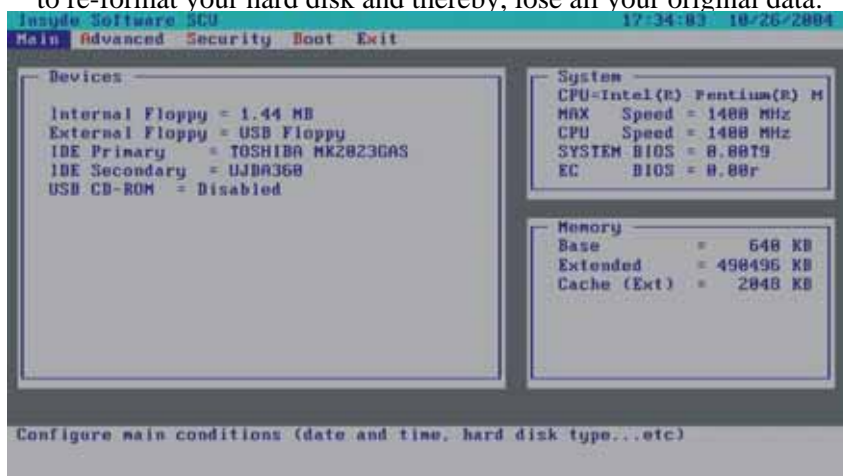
to re-format your hard disk and thereby, lose all your original data.

Insyde Software SCU 17:34:03 10/26/2004

Main Advanced Security Boot Exit

Devices

Internal Floppy = 1.44 MB
External Floppy = USB Floppy
IDE Primary = TOSHIBA MK2023GAS
IDE Secondary = UJDA360
USB CD-ROM = Disabled

System

CPU=Intel(R) Pentium(R) M
MAX Speed = 1400 MHz
CPU Speed = 1400 MHz
SYSTEM BIOS = 0.00T9
EC BIOS = 0.00r

Memory

Base = 640 KB
Extended = 490496 KB
Cache (Ext) = 2048 KB

Configure main conditions (date and time, hard disk type...etc)